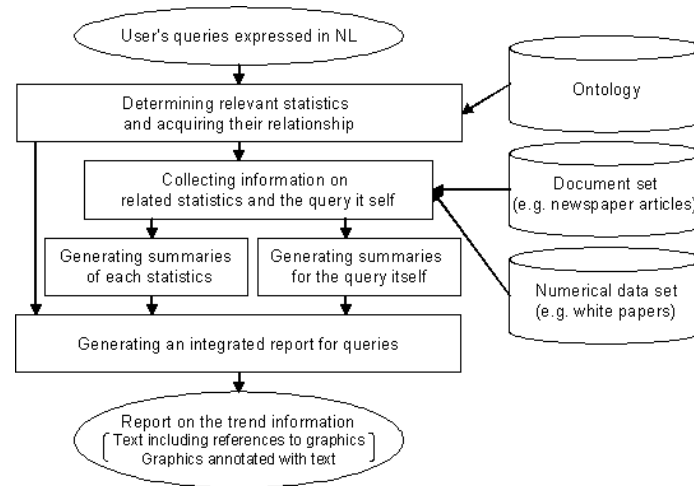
User's queries expressed in NL

Determining relevant statistics and acquiring their relationship

Ontology

Collecting information on related statistics and the query it self

Document set (e.g. newspaper articles)

Generating summaries of each statistics

Generating summaries for the query itself

Numerical data set (e.g. white papers)

Generating an integrated report for queries

Report on the trend information
[ Text including references to graphics
Graphics annotated with text ]